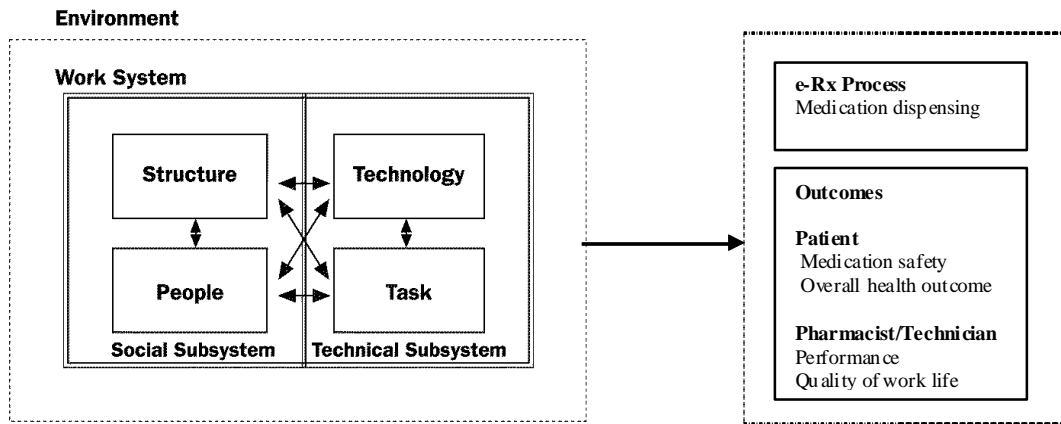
Environment

Work System

Structure

Technology

People

Task

Social Subsystem

Technical Subsystem

e-Rx Process
Medication dispensing

Outcomes

Patient
Medication safety
Overall health outcome

Pharmacist/Technician
Performance
Quality of work life